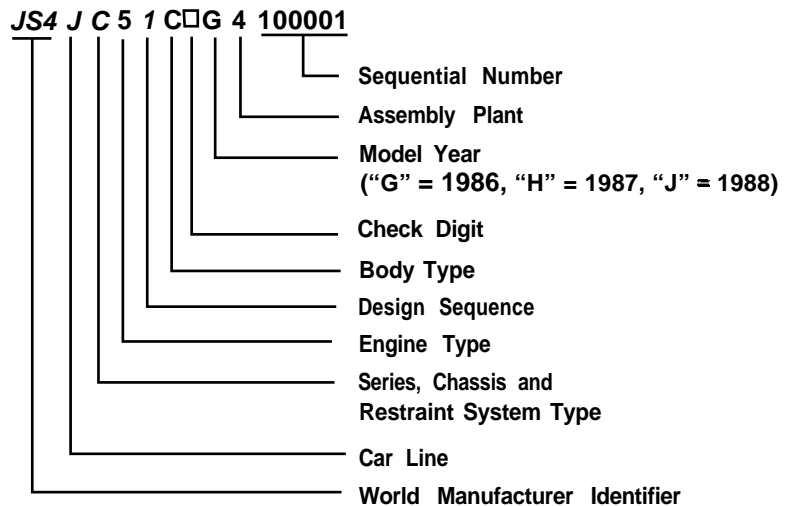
JS4 J C 5 1 C□G 4 100001

Sequential Number

Assembly Plant

Model Year
("G" = 1986, "H" = 1987, "J" = 1988)

Check Digit

Body Type

Design Sequence

Engine Type

Series, Chassis and Restraint System Type

Car Line

World Manufacturer Identifier